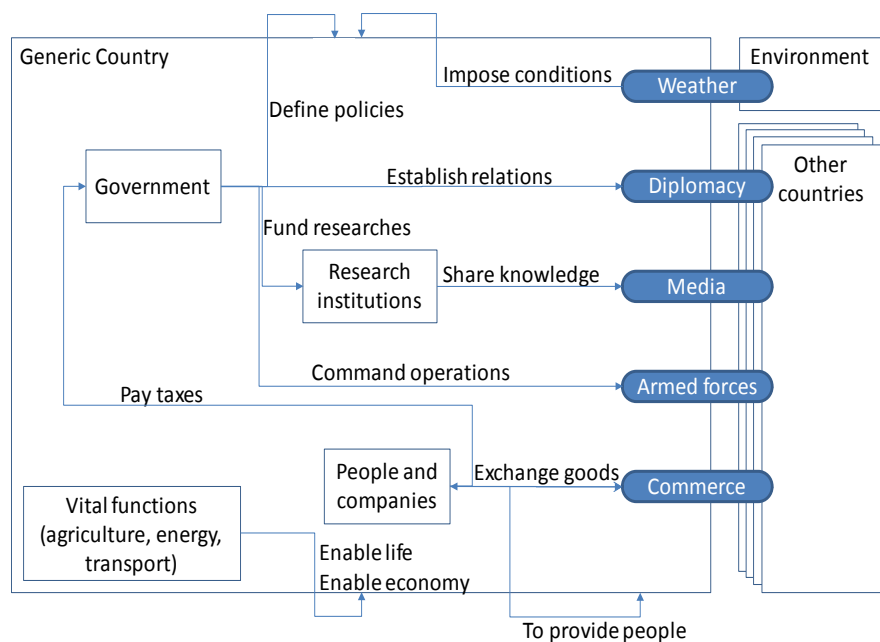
Generic Country

Environment

Impose conditions

Weather

Define policies

Government

Establish relations

Diplomacy

Other countries

Fund researches

Research institutions

Share knowledge

Media

Command operations

Armed forces

Pay taxes

People and companies

Exchange goods

Commerce

Vital functions (agriculture, energy, transport)

Enable life

Enable economy

To provide people